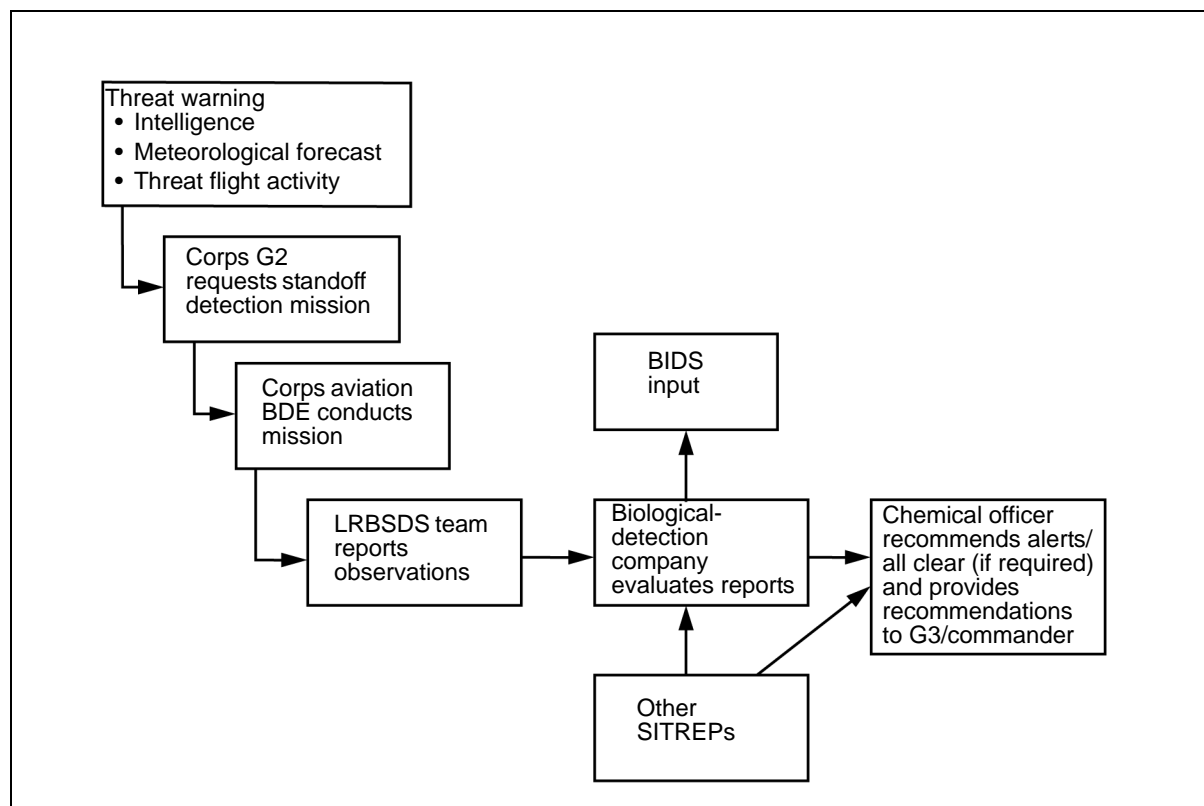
Threat warning
• Intelligence
• Meteorological forecast
• Threat flight activity

Corps G2 requests standoff detection mission

Corps aviation BDE conducts mission

LRBSDS team reports observations

BIDS input

Biological-detection company evaluates reports

Chemical officer recommends alerts/ all clear (if required) and provides recommendations to G3/commander

Other SITREPs